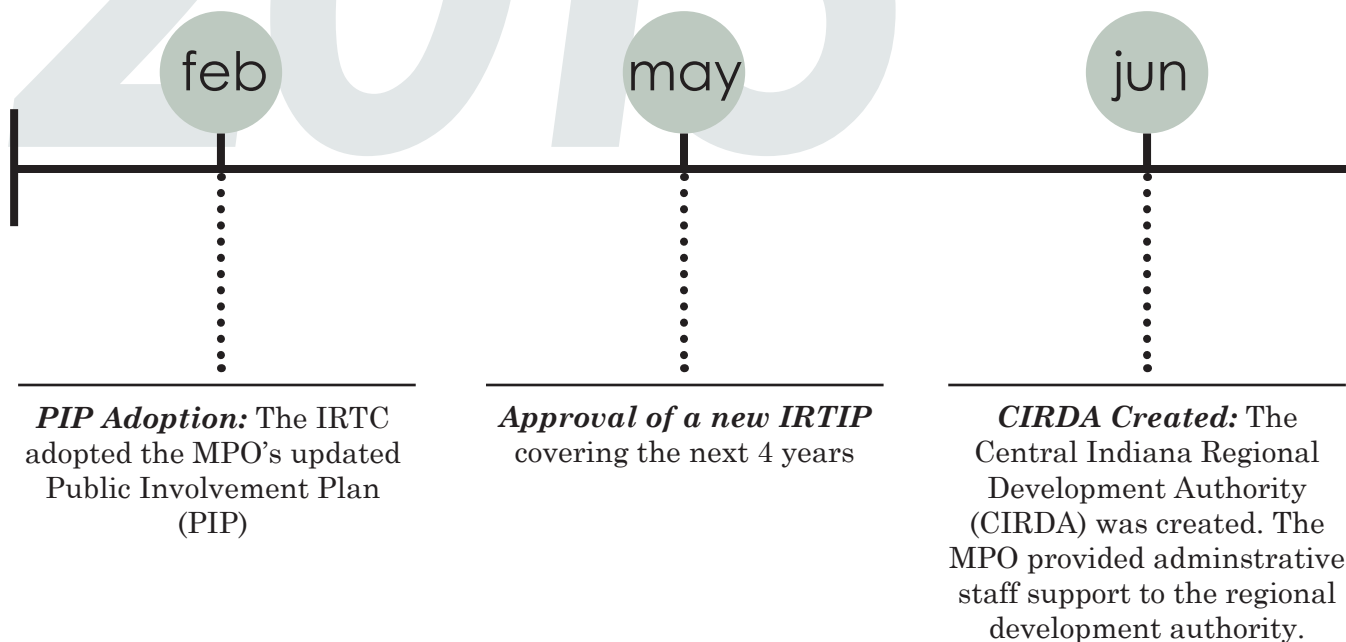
2015

feb

may

jun

***PIP Adoption:*** The IRTC adopted the MPO's updated Public Involvement Plan (PIP)

***Approval of a new IRTIP*** covering the next 4 years

***CIRDA Created:*** The Central Indiana Regional Development Authority (CIRDA) was created. The MPO provided adminstrative staff support to the regional development authority.